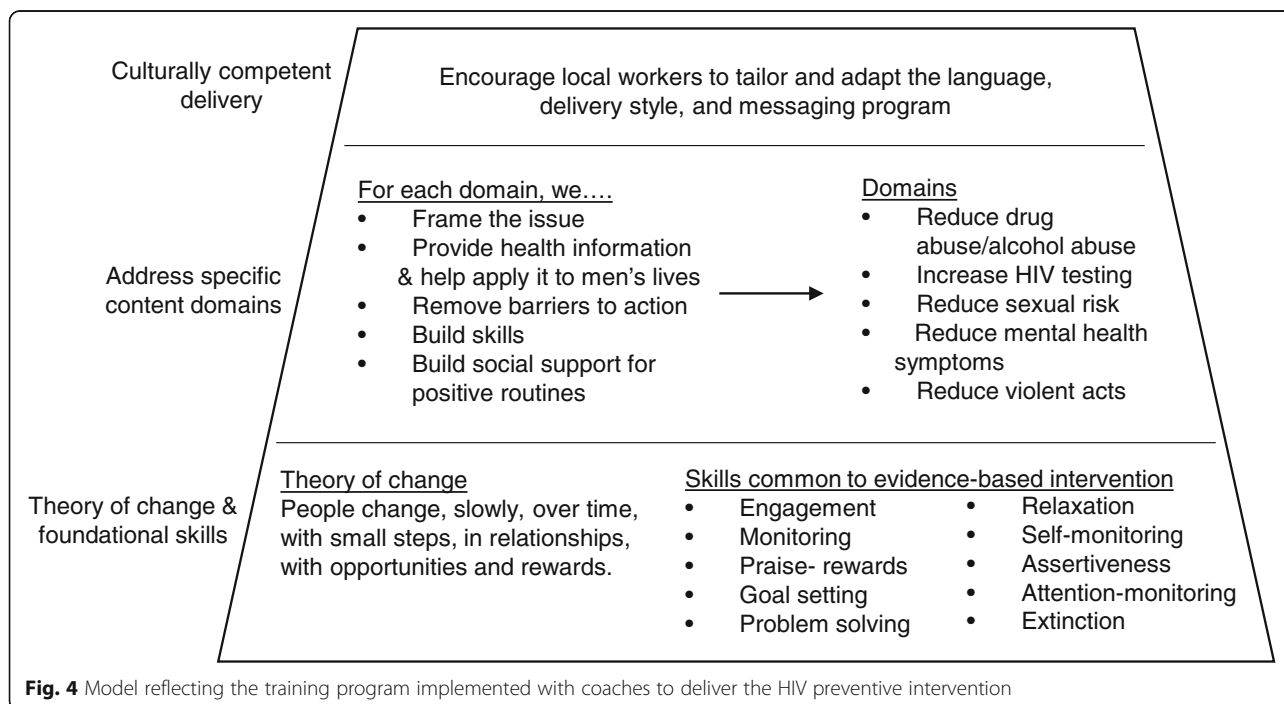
Culturally competent delivery

Encourage local workers to tailor and adapt the language, delivery style, and messaging program

Address specific content domains

For each domain, we….
• Frame the issue
• Provide health information & help apply it to men's lives
• Remove barriers to action
• Build skills
• Build social support for positive routines

Domains
• Reduce drug abuse/alcohol abuse
• Increase HIV testing
• Reduce sexual risk
• Reduce mental health symptoms
• Reduce violent acts

Theory of change & foundational skills

Theory of change
People change, slowly, over time, with small steps, in relationships, with opportunities and rewards.

Skills common to evidence-based intervention
• Engagement
• Monitoring
• Praise- rewards
• Goal setting
• Problem solving
• Relaxation
• Self-monitoring
• Assertiveness
• Attention-monitoring
• Extinction

Fig. 4 Model reflecting the training program implemented with coaches to deliver the HIV preventive intervention